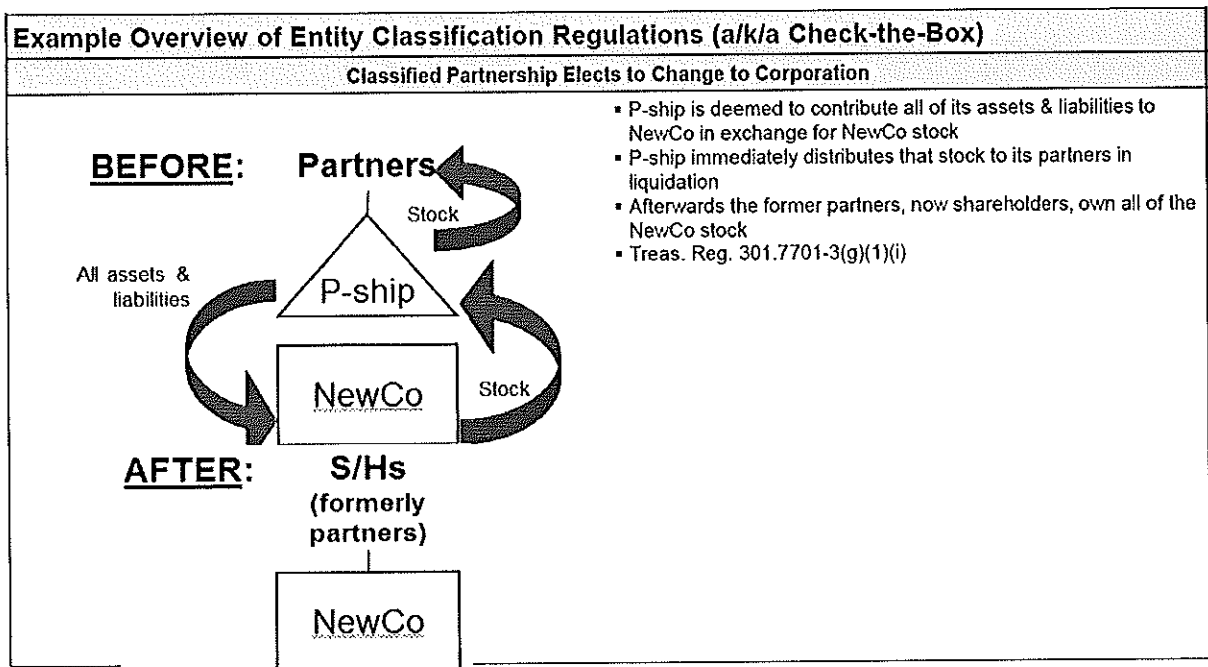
Example Overview of Entity Classification Regulations (a/k/a Check-the-Box)

Classified Partnership Elects to Change to Corporation

BEFORE: Partners

Stock

All assets & liabilities

P-ship

NewCo

Stock

AFTER: S/Hs (formerly partners)

NewCo

- P-ship is deemed to contribute all of its assets & liabilities to NewCo in exchange for NewCo stock
- P-ship immediately distributes that stock to its partners in liquidation
- Afterwards the former partners, now shareholders, own all of the NewCo stock
- Treas. Reg. 301.7701-3(g)(1)(i)